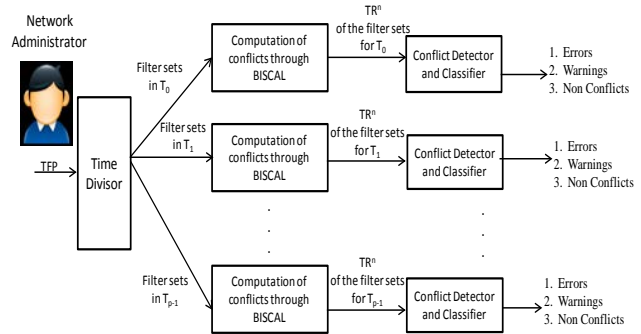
Network Administrator

TFP

Time Divisor

Filter sets in $T_0$

Computation of conflicts through BISCAL

$TR^n$ of the filter sets for $T_0$

Conflict Detector and Classifier

1. Errors
2. Warnings
3. Non Conflicts

Filter sets in $T_1$

Computation of conflicts through BISCAL

$TR^n$ of the filter sets for $T_1$

Conflict Detector and Classifier

1. Errors
2. Warnings
3. Non Conflicts

.
.
.

Filter sets in $T_{p-1}$

Computation of conflicts through BISCAL

$TR^n$ of the filter sets for $T_{p-1}$

Conflict Detector and Classifier

1. Errors
2. Warnings
3. Non Conflicts